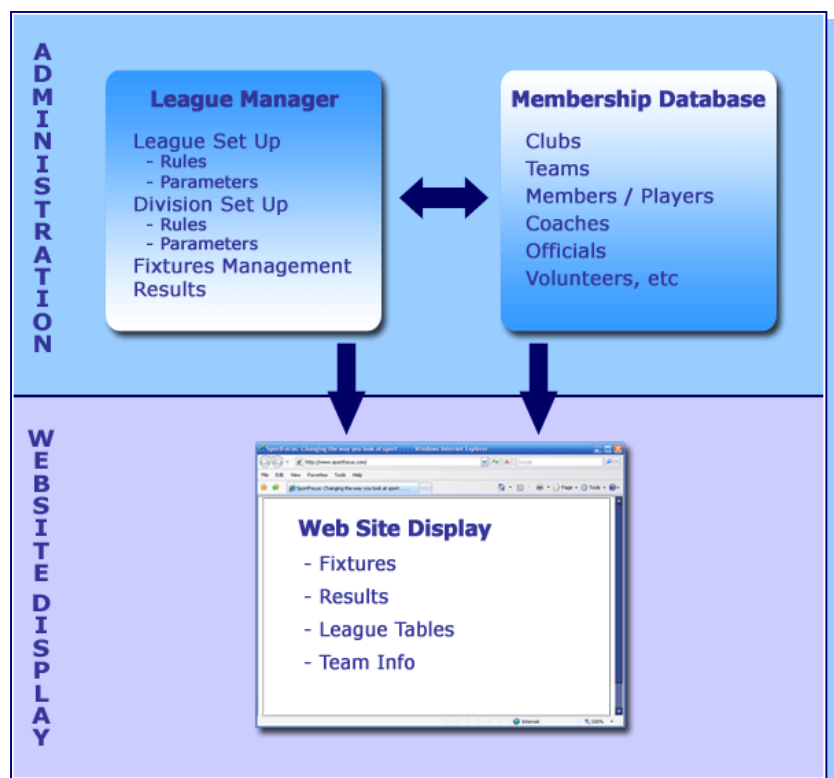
ADMINISTRATION

League Manager

League Set Up
- Rules
- Parameters
Division Set Up
- Rules
- Parameters
Fixtures Management
Results

Membership Database

Clubs
Teams
Members / Players
Coaches
Officials
Volunteers, etc

WEBSITE DISPLAY

SportFocus: Changing the way you look at sport... - Windows Internet Explorer

http://www.sportfocus.com/

Google

File Edit View Favorites Tools Help

SportFocus: Changing the way you look at sport...

Page Tools

Web Site Display

- Fixtures
- Results
- League Tables
- Team Info

Internet

100%